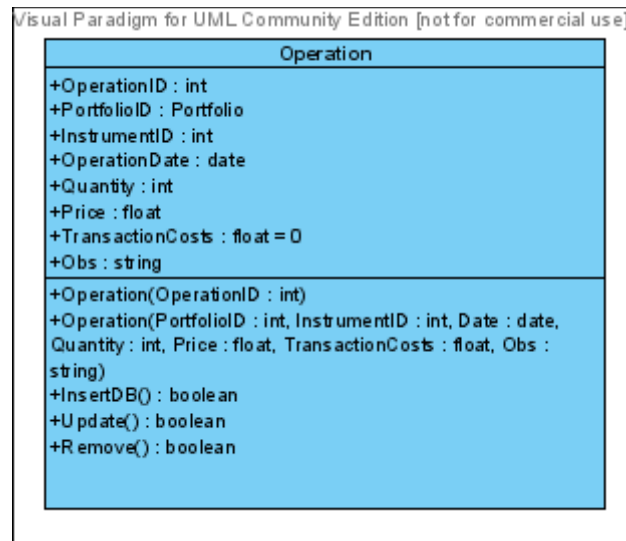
Visual Paradigm for UML Community Edition [not for commercial use]

Operation

+OperationID : int
+PortfolioID : Portfolio
+InstrumentID : int
+OperationDate : date
+Quantity : int
+Price : float
+TransactionCosts : float = 0
+Obs : string

+Operation(OperationID : int)
+Operation(PortfolioID : int, InstrumentID : int, Date : date, Quantity : int, Price : float, TransactionCosts : float, Obs : string)
+InsertDB() : boolean
+Update() : boolean
+Remove() : boolean